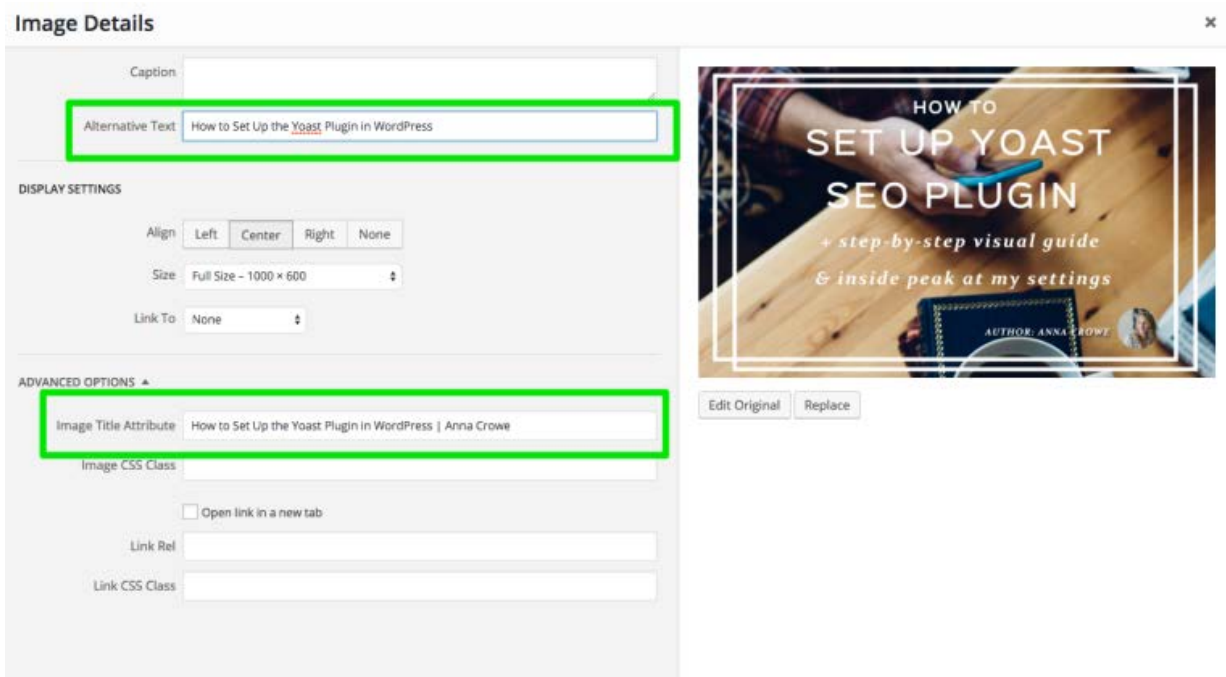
Image Details

×

Caption

Alternative Text How to Set Up the Yoast Plugin in WordPress

DISPLAY SETTINGS

Align Left Center Right None

Size Full Size – 1000 × 600

Link To None

ADVANCED OPTIONS ▲

Image Title Attribute How to Set Up the Yoast Plugin in WordPress | Anna Crowe

Image CSS Class

Open link in a new tab

Link Rel

Link CSS Class

HOW TO
SET UP YOAST
SEO PLUGIN
+ step-by-step visual guide
& inside peak at my settings
AUTHOR: ANNA CROWE

Edit Original Replace